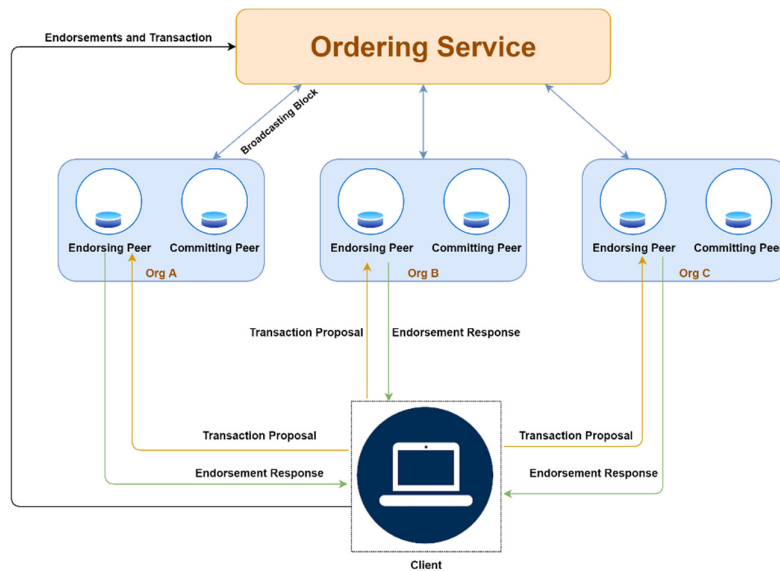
Endorsements and Transaction

Ordering Service

Broadcasting Block

Endorsing Peer

Committing Peer

Org A

Endorsing Peer

Committing Peer

Org B

Endorsing Peer

Committing Peer

Org C

Transaction Proposal

Endorsement Response

Transaction Proposal

Endorsement Response

Transaction Proposal

Endorsement Response

Client